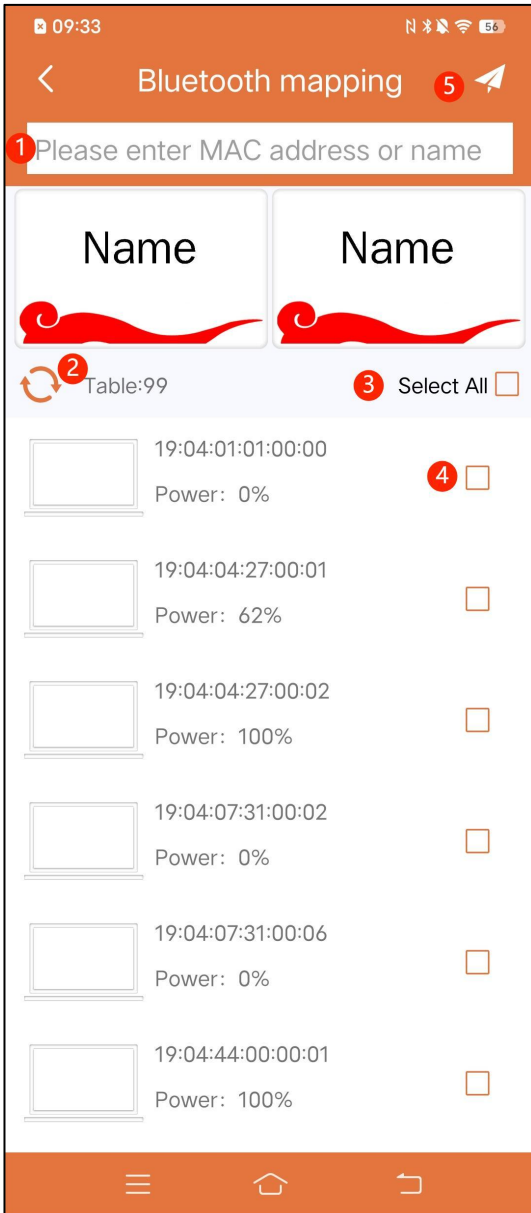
09:33 56

Bluetooth mapping 5

1 Please enter MAC address or name

Name

Name

2 Table:99

3 Select All

19:04:01:01:00:00
Power: 0%
4

19:04:04:27:00:01
Power: 62%

19:04:04:27:00:02
Power: 100%

19:04:07:31:00:02
Power: 0%

19:04:07:31:00:06
Power: 0%

19:04:44:00:00:01
Power: 100%